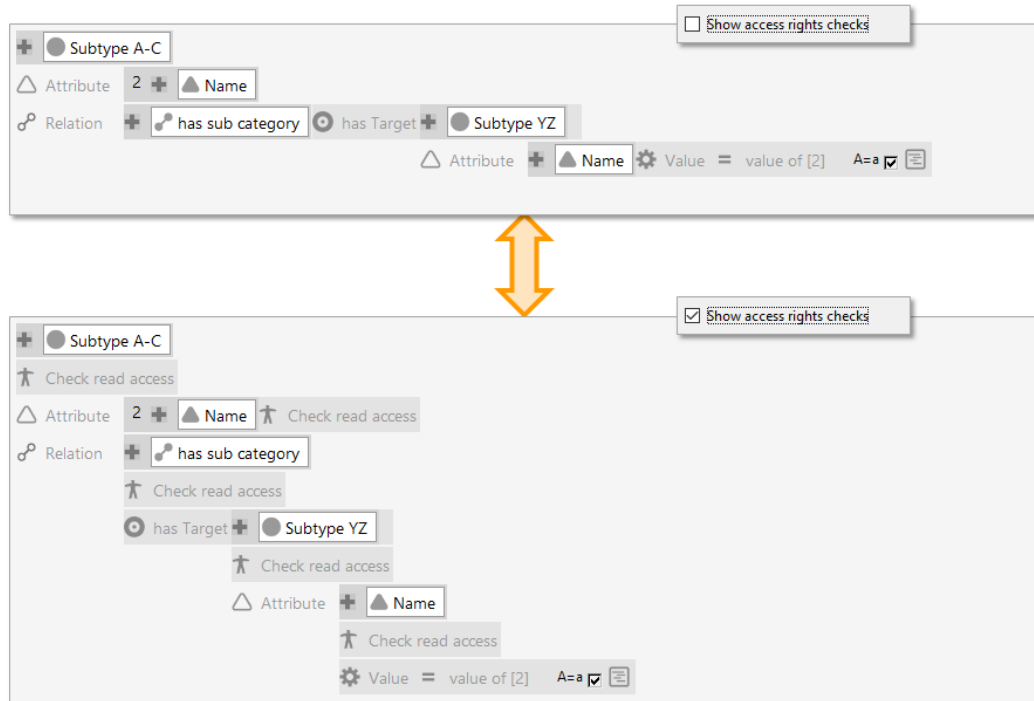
Show access rights checks

Subtype A-C
Attribute 2 Name
Relation has sub category has Target Subtype YZ
Attribute Name Value = value of [2] A=a

Show access rights checks

Subtype A-C
Check read access
Attribute 2 Name Check read access
Relation has sub category
Check read access
has Target Subtype YZ
Check read access
Attribute Name
Check read access
Value = value of [2] A=a